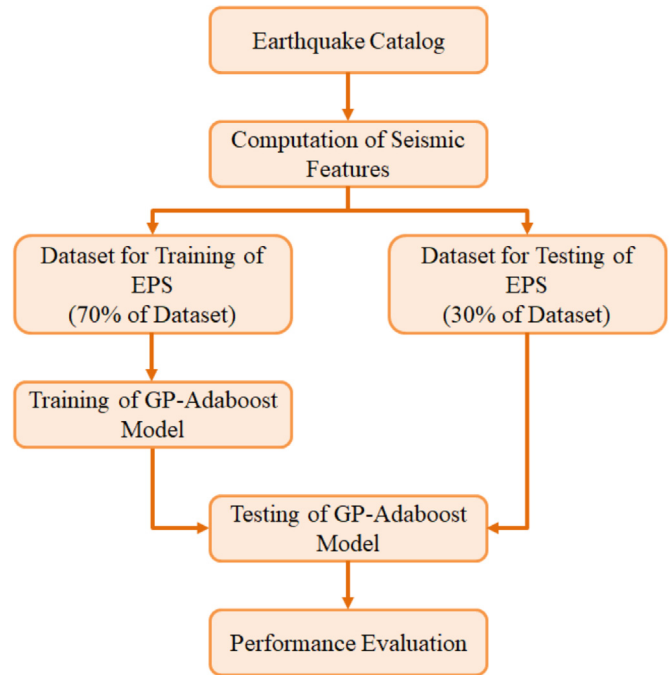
Earthquake Catalog

Computation of Seismic Features

Dataset for Training of EPS (70% of Dataset)

Dataset for Testing of EPS (30% of Dataset)

Training of GP-Adaboost Model

Testing of GP-Adaboost Model

Performance Evaluation